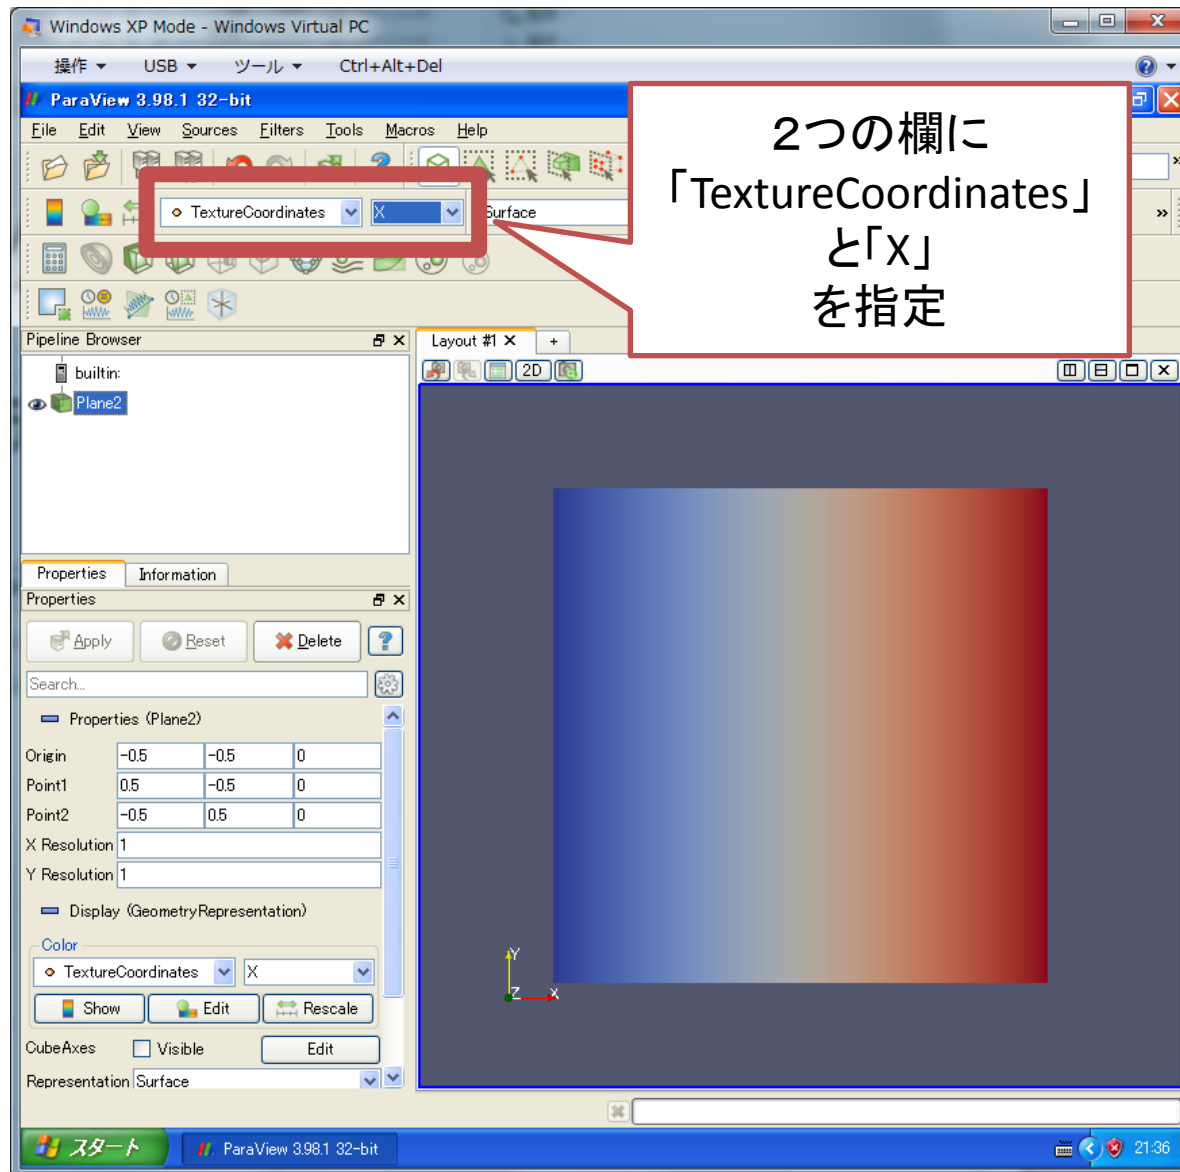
Windows XP Mode - Windows Virtual PC

操作 USB ツール Ctrl+Alt+Del

ParaView 3.98.1 32-bit

File Edit View Sources Filters Tools Macros Help

TextureCoordinates X Surface

２つの欄に
「TextureCoordinates」
と「X」
を指定

Pipeline Browser

builtin:

Plane2

Layout #1

2D

Properties Information

Properties

Apply Reset Delete

Search...

Properties (Plane2)

| Origin | -0.5 | -0.5 | 0 |
|---|---|---|---|
| Point1 | 0.5 | -0.5 | 0 |
| Point2 | -0.5 | 0.5 | 0 |
| X Resolution | 1 | | |
| Y Resolution | 1 | | |

Display (GeometryRepresentation)

Color

TextureCoordinates X

Show Edit Rescale

CubeAxes Visible Edit

Representation Surface

Y
Z X

スタート ParaView 3.98.1 32-bit 21:36